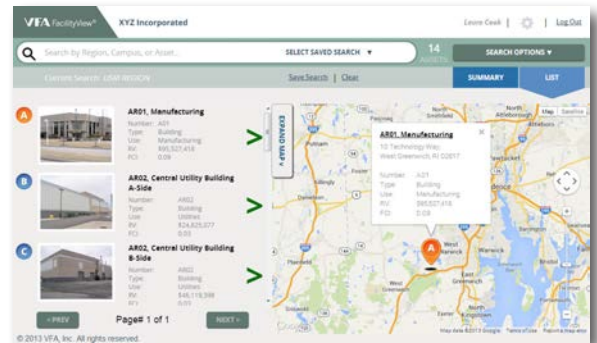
VFA FacilityView® XYZ Incorporated

Levon Cook | | Log Out

Search by Region, Campus, or Asset... SELECT SAVED SEARCH ▼

14 ASSETS

SEARCH OPTIONS ▼

Current Search: USA-REGION

Save Search | Clear

SUMMARY

LIST

A

AR01, Manufacturing

Number: A01
Type: Building
Use: Manufacturing
RV: $95,527,418
FCI: 0.09

B

AR02, Central Utility Building A-Side

Number: AR02
Type: Building
Use: Utilities
RV: $24,829,377
FCI: 0.03

C

AR02, Central Utility Building B-Side

Number: AR02
Type: Building
Use: Utilities
RV: $45,119,398
FCI: 0.03

EXPAND MAP

Map Satellite

AR01, Manufacturing

10 Technology Way
West Greenwich, RI 02817

Number: A01
Type: Building
Use: Manufacturing
RV: $95,527,418
FCI: 0.09

A

West Warwick

West Greenwich

Google

Map data ©2013 Google Terms of Use Report a map error

< PREV

Page# 1 of 1

NEXT >

© 2013 VFA, Inc. All rights reserved.